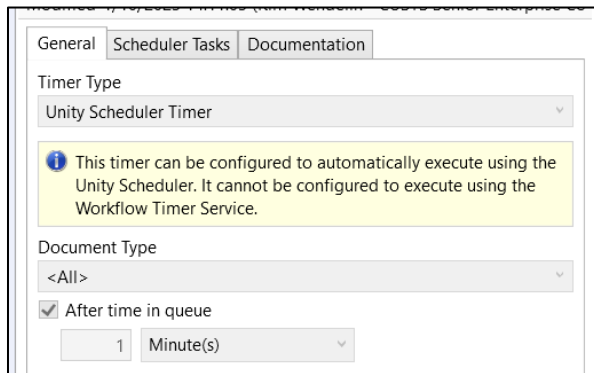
General | Scheduler Tasks | Documentation

Timer Type

Unity Scheduler Timer

This timer can be configured to automatically execute using the Unity Scheduler. It cannot be configured to execute using the Workflow Timer Service.

Document Type

<All>

After time in queue

1 Minute(s)